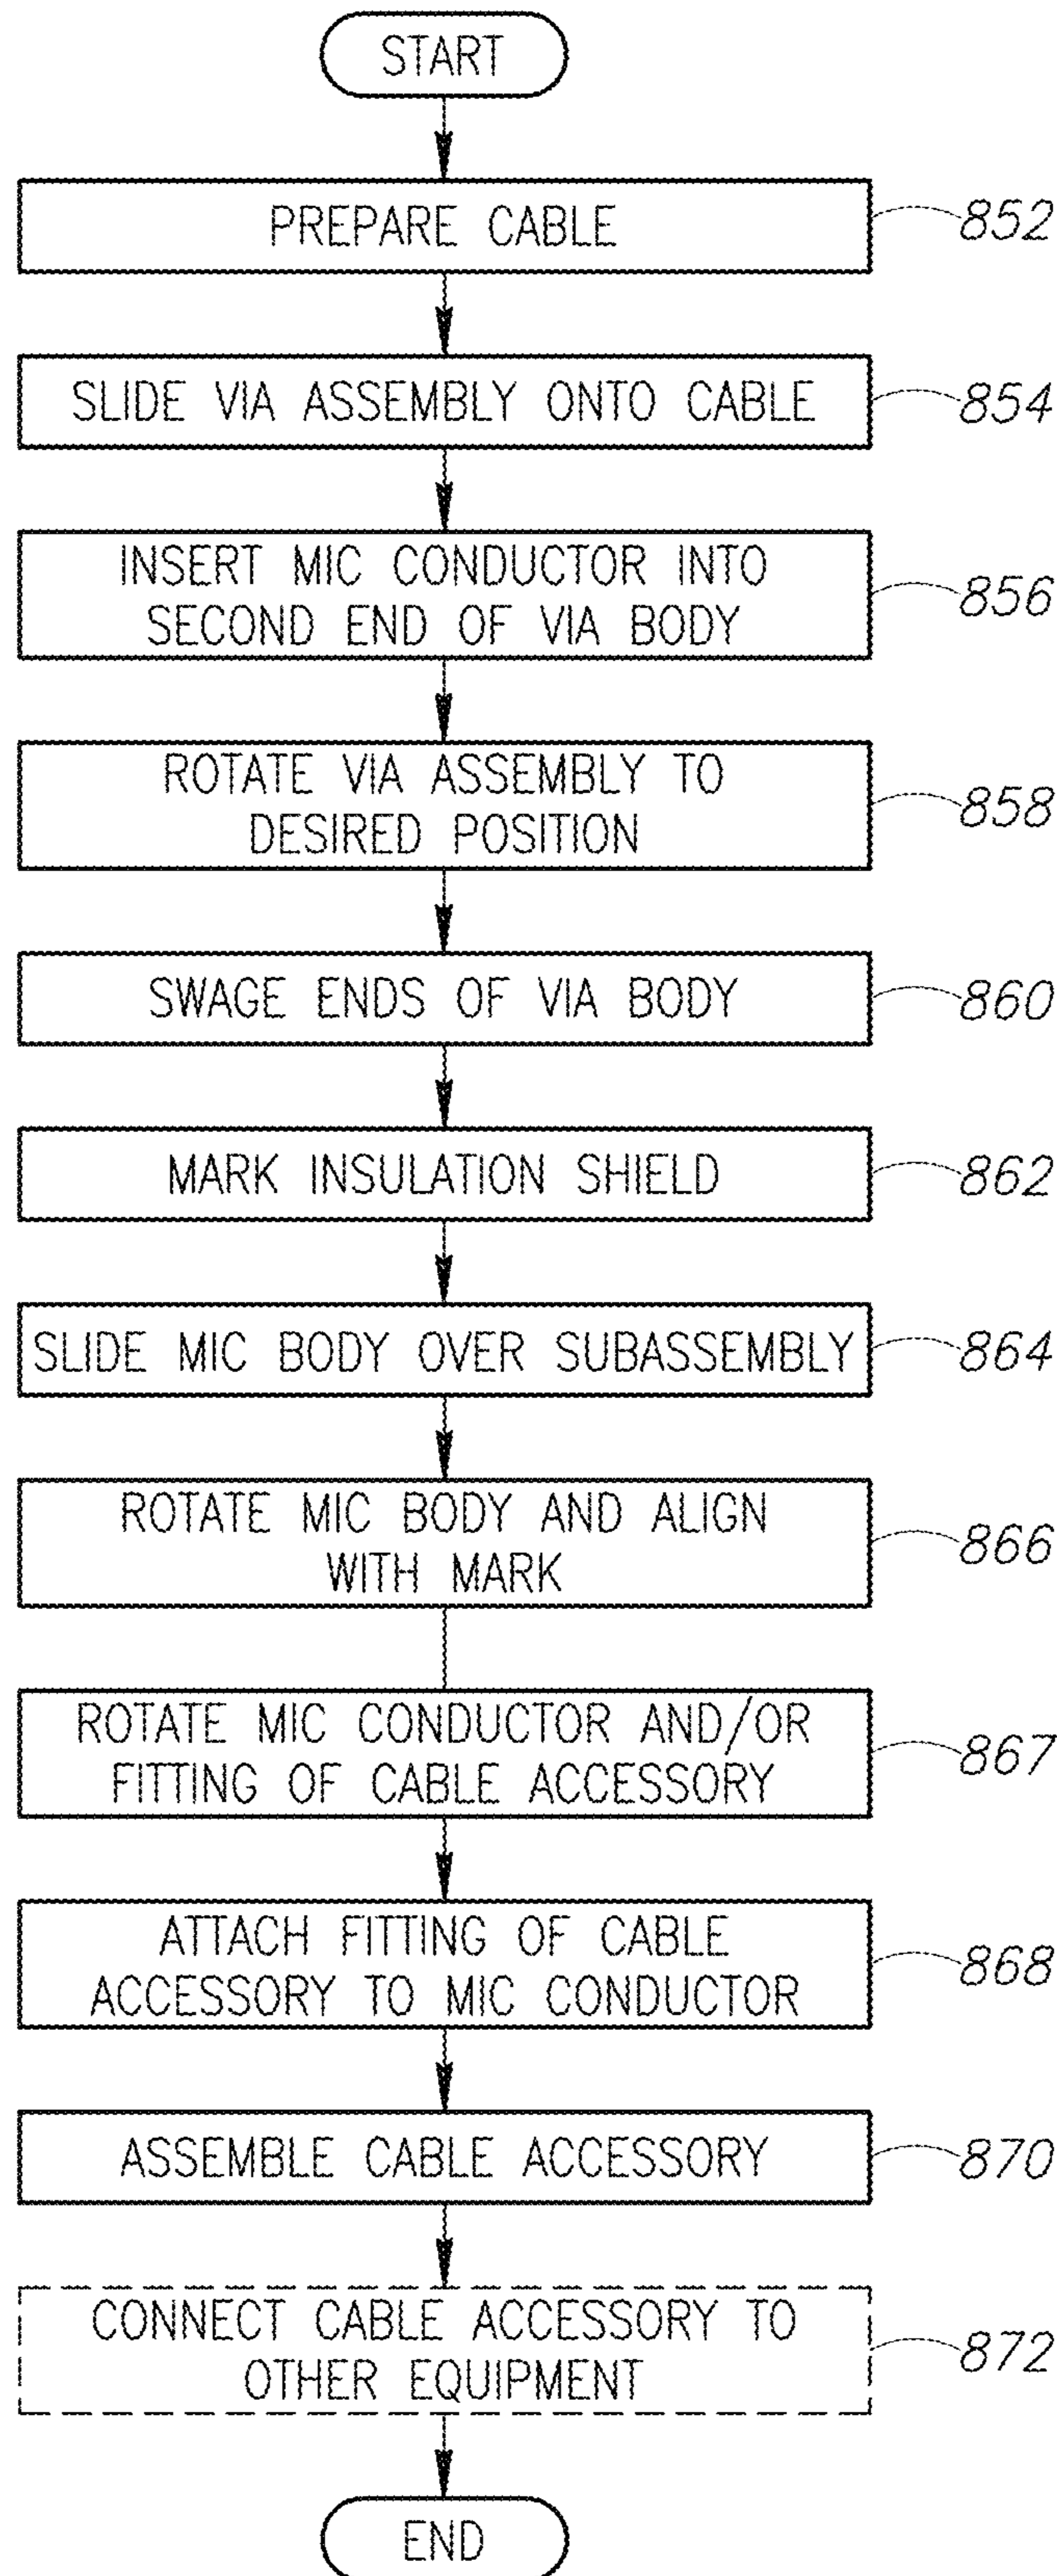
START

PREPARE CABLE
852

SLIDE VIA ASSEMBLY ONTO CABLE
854

INSERT MIC CONDUCTOR INTO SECOND END OF VIA BODY
856

ROTATE VIA ASSEMBLY TO DESIRED POSITION
858

SWAGE ENDS OF VIA BODY
860

MARK INSULATION SHIELD
862

SLIDE MIC BODY OVER SUBASSEMBLY
864

ROTATE MIC BODY AND ALIGN WITH MARK
866

ROTATE MIC CONDUCTOR AND/OR FITTING OF CABLE ACCESSORY
867

ATTACH FITTING OF CABLE ACCESSORY TO MIC CONDUCTOR
868

ASSEMBLE CABLE ACCESSORY
870

CONNECT CABLE ACCESSORY TO OTHER EQUIPMENT
872

END